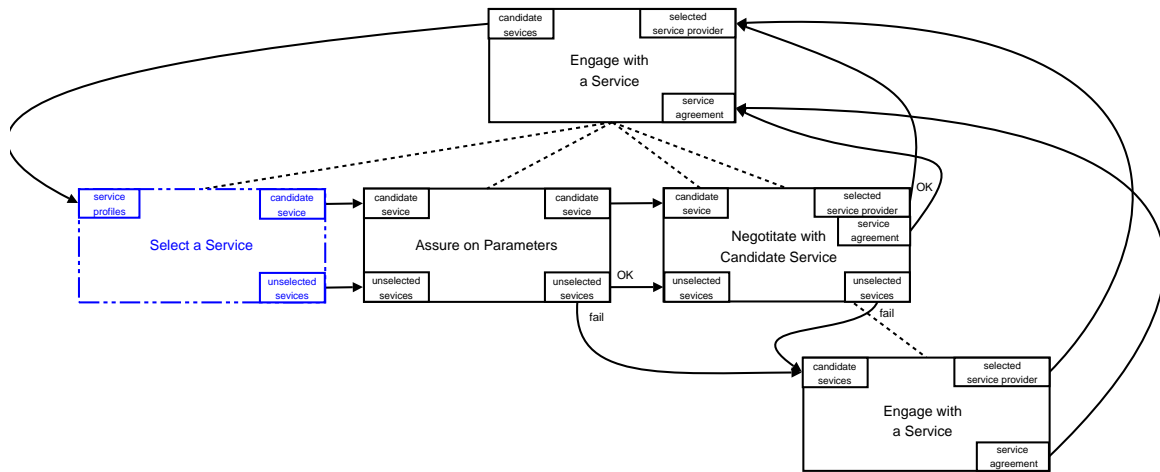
candidate sevices

selected service provider

Engage with a Service

service agreement

service profiles

candidate sevice

Select a Service

unselected sevices

candidate sevice

candidate sevice

Assure on Parameters

unselected sevices

unselected sevices

OK

fail

candidate sevice

selected service provider

service agreement

Negotitate with Candidate Service

unselected sevices

unselected sevices

OK

fail

candidate sevices

selected service provider

Engage with a Service

service agreement